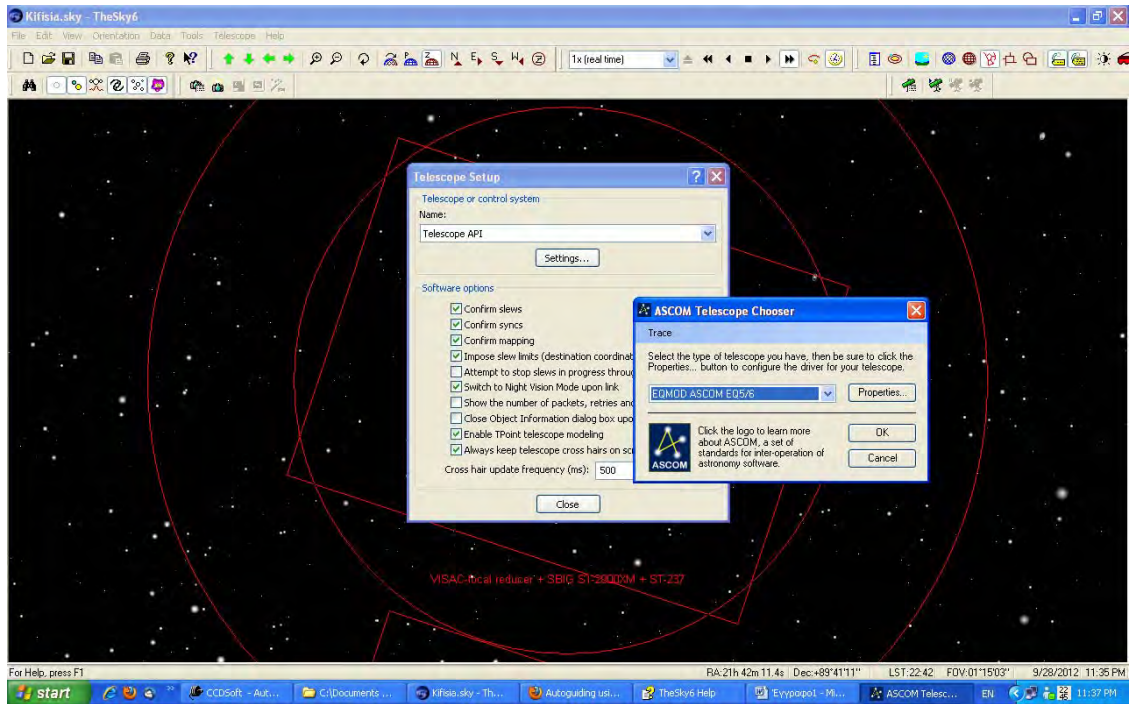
Kifisia.sky - TheSky6

File Edit View Orientation Data Tools Telescope Help

1x (real time)

Telescope Setup

Telescope or control system

Name:

Telescope API

Settings...

Software options

Confirm slews

Confirm syncs

Confirm mapping

Impose slew limits (destination coordinat

Attempt to stop slews in progress throug

Switch to Night Vision Mode upon link

Show the number of packets, retries and

Close Object Information dialog box upo

Enable TPoint telescope modeling

Always keep telescope cross hairs on sc

Cross hair update frequency (ms): 500

Close

ASCOM Telescope Chooser

Trace

Select the type of telescope you have, then be sure to click the Properties... button to configure the driver for your telescope.

EQMOD ASCOM EQ5/6

Properties...

Click the logo to learn more about ASCOM, a set of standards for inter-operation of astronomy software.

ASCOM

OK

Cancel

VISAC focal reducer + SBIG ST-2000XM + ST-237

For Help, press F1

RA:21h 42m 11.4s Dec:+89°41'11"

LST:22:42 FOV:01°15'03"

9/28/2012 11:35 PM

start

CCDSoft - Aut...

C:\Documents ...

Kifisia.sky - Th...

Autoguiding usi...

TheSky6 Help

Έγγραφο1 - Mi...

ASCOM Telesc...

EN

11:37 PM